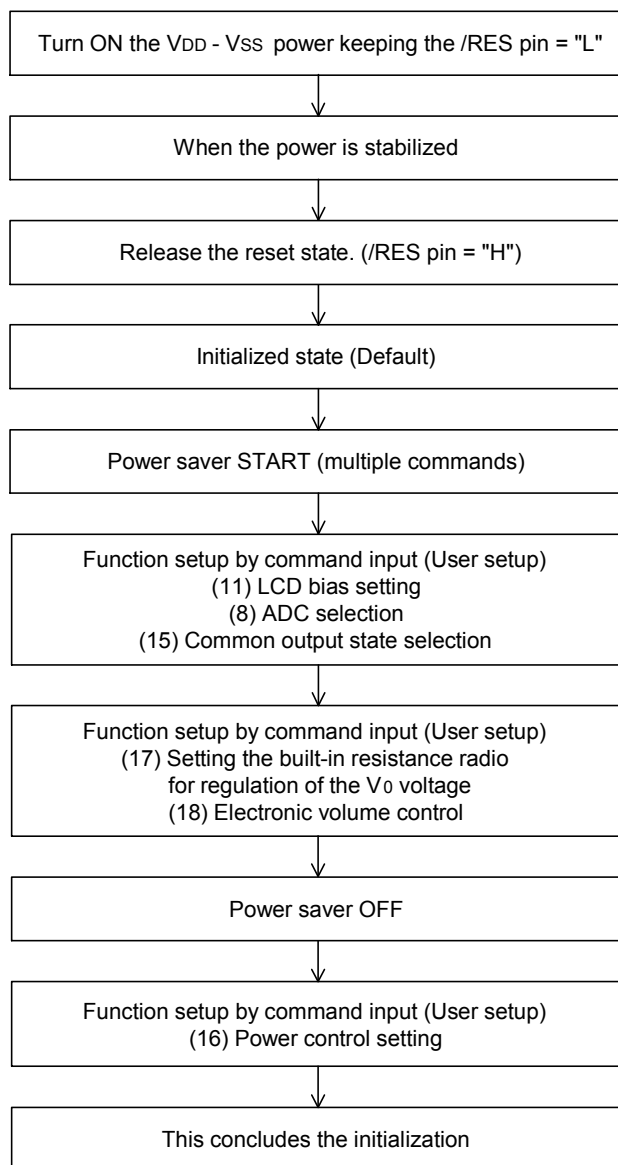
Turn ON the $V_{DD}$ - $V_{SS}$ power keeping the /RES pin = "L"

When the power is stabilized

Release the reset state. (/RES pin = "H")

Initialized state (Default)

Power saver START (multiple commands)

Function setup by command input (User setup)
(11) LCD bias setting
(8) ADC selection
(15) Common output state selection

Function setup by command input (User setup)
(17) Setting the built-in resistance radio for regulation of the $V_0$ voltage
(18) Electronic volume control

Power saver OFF

Function setup by command input (User setup)
(16) Power control setting

This concludes the initialization